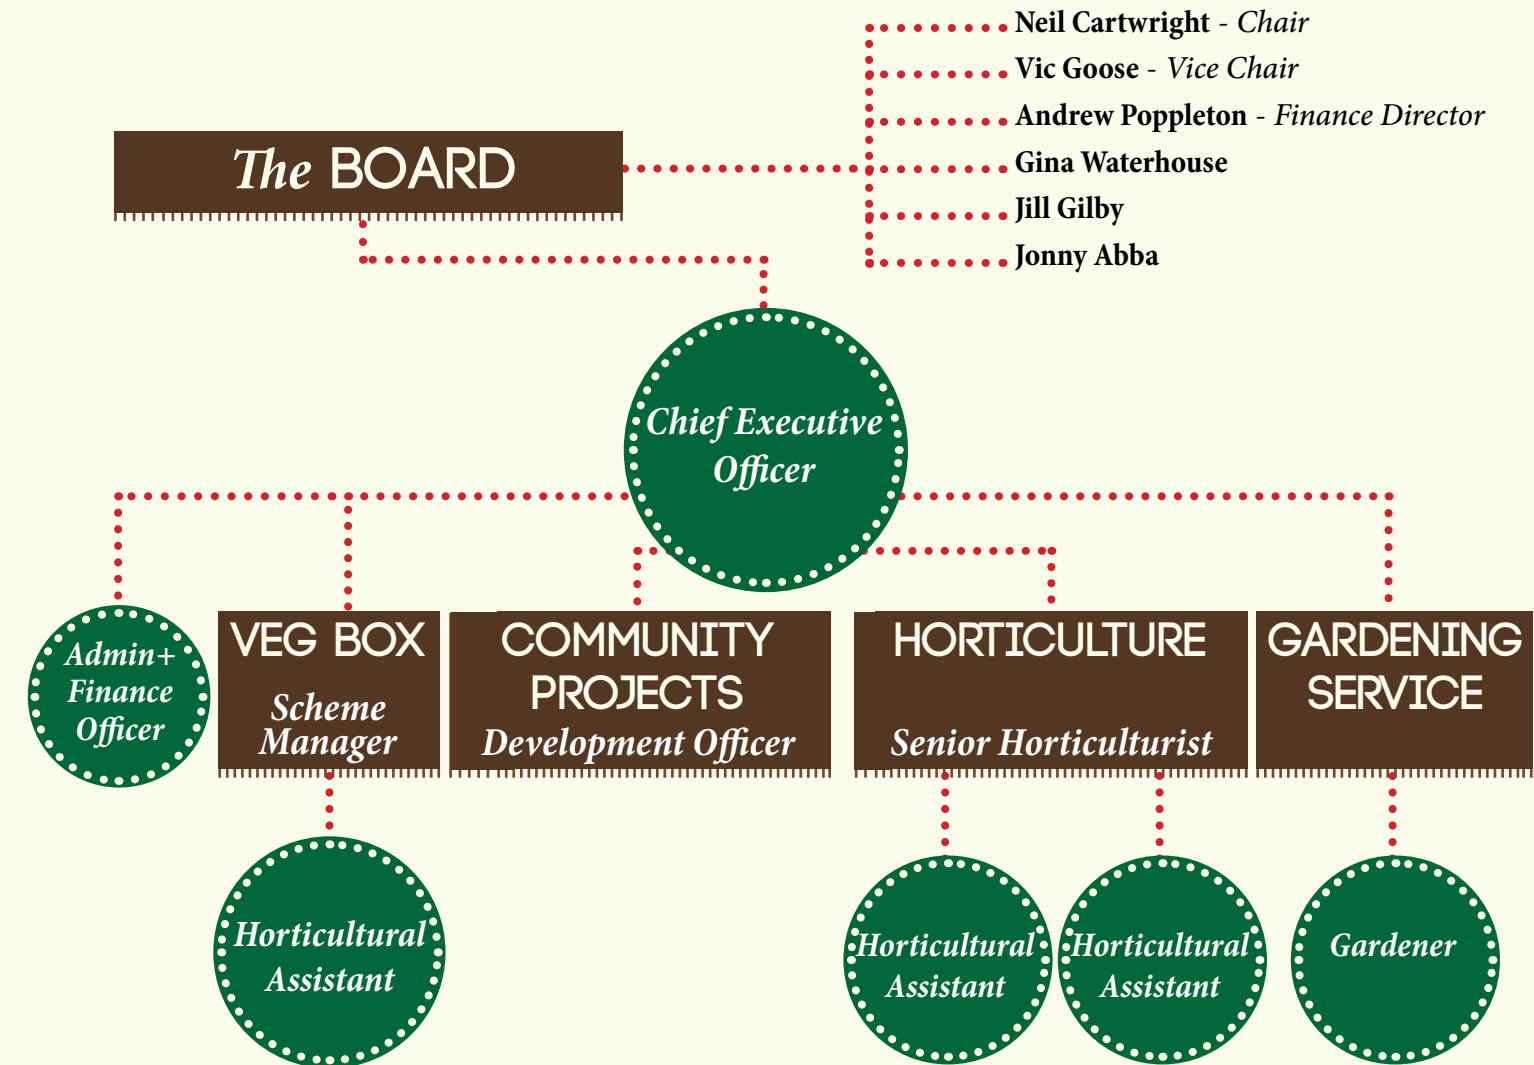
Neil Cartwright - Chair
Vic Goose - Vice Chair
Andrew Poppleton - Finance Director
Gina Waterhouse
Jill Gilby
Jonny Abba

The BOARD

Chief Executive Officer

Admin+ Finance Officer

VEG BOX
Scheme Manager

COMMUNITY PROJECTS
Development Officer

HORTICULTURE
Senior Horticulturist

GARDENING SERVICE

Horticultural Assistant

Horticultural Assistant

Horticultural Assistant

Gardener